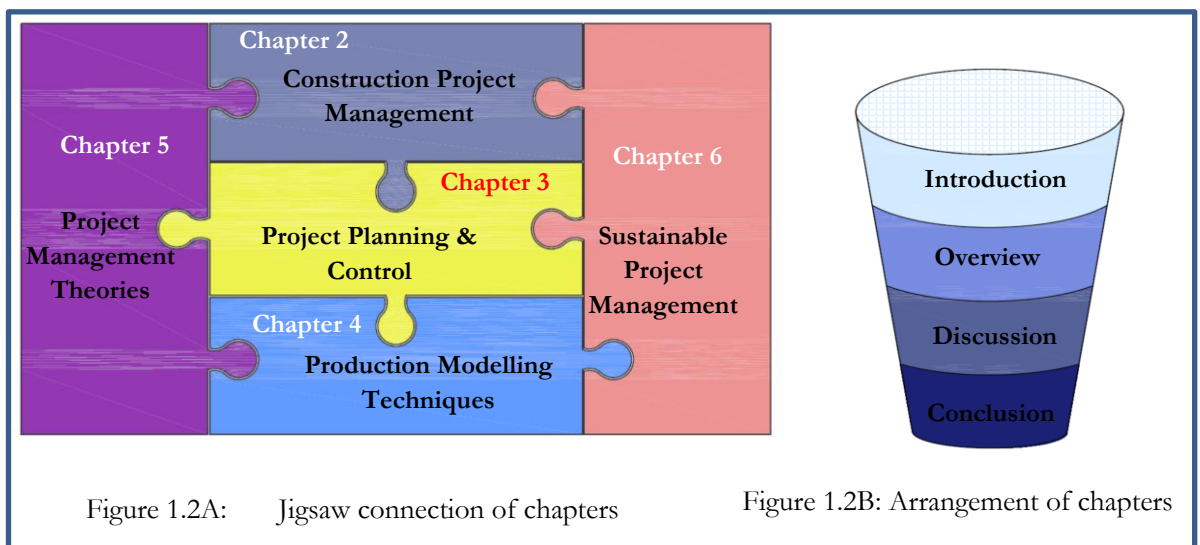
Chapter 2
Construction Project Management

Chapter 5
Project Management Theories

Chapter 3
Project Planning & Control

Chapter 6
Sustainable Project Management

Chapter 4
Production Modelling Techniques

Introduction
Overview
Discussion
Conclusion

Figure 1.2A: Jigsaw connection of chapters

Figure 1.2B: Arrangement of chapters